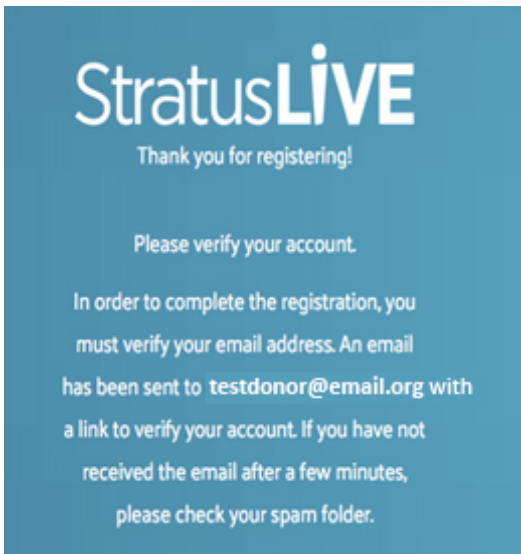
StratusLIVE

Thank you for registering!

Please verify your account.

In order to complete the registration, you must verify your email address. An email has been sent to testdonor@email.org with a link to verify your account. If you have not received the email after a few minutes, please check your spam folder.